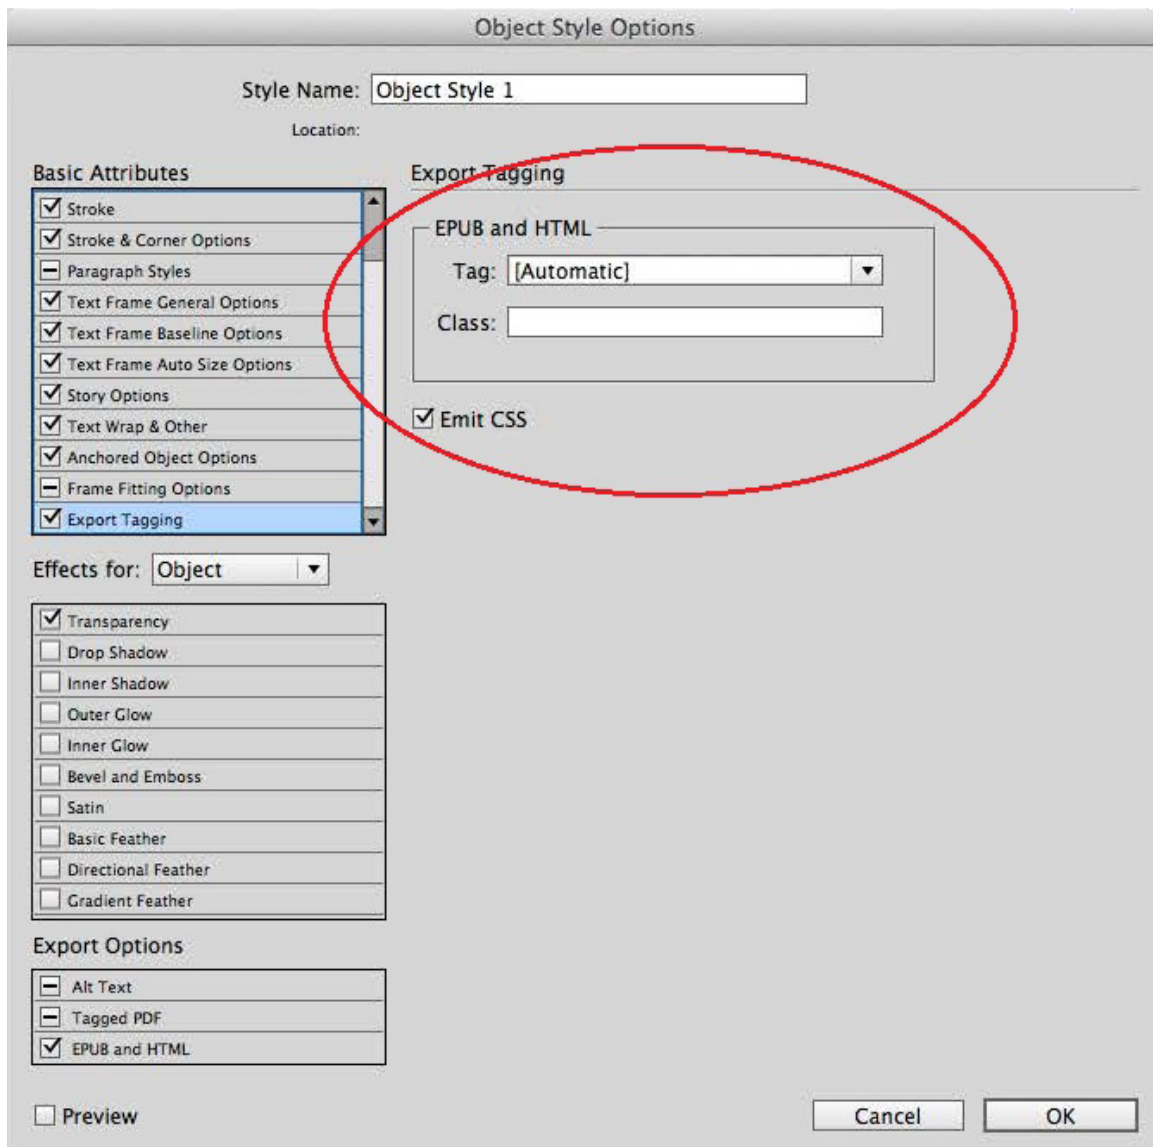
Object Style Options

Style Name: Object Style 1

Location:

Basic Attributes

Stroke
Stroke & Corner Options
Paragraph Styles
Text Frame General Options
Text Frame Baseline Options
Text Frame Auto Size Options
Story Options
Text Wrap & Other
Anchored Object Options
Frame Fitting Options
Export Tagging

Effects for: Object

Transparency
Drop Shadow
Inner Shadow
Outer Glow
Inner Glow
Bevel and Emboss
Satin
Basic Feather
Directional Feather
Gradient Feather

Export Options

Alt Text
Tagged PDF
EPUB and HTML

Export Tagging

EPUB and HTML

Tag: [Automatic]

Class:

Emit CSS

Preview

Cancel

OK